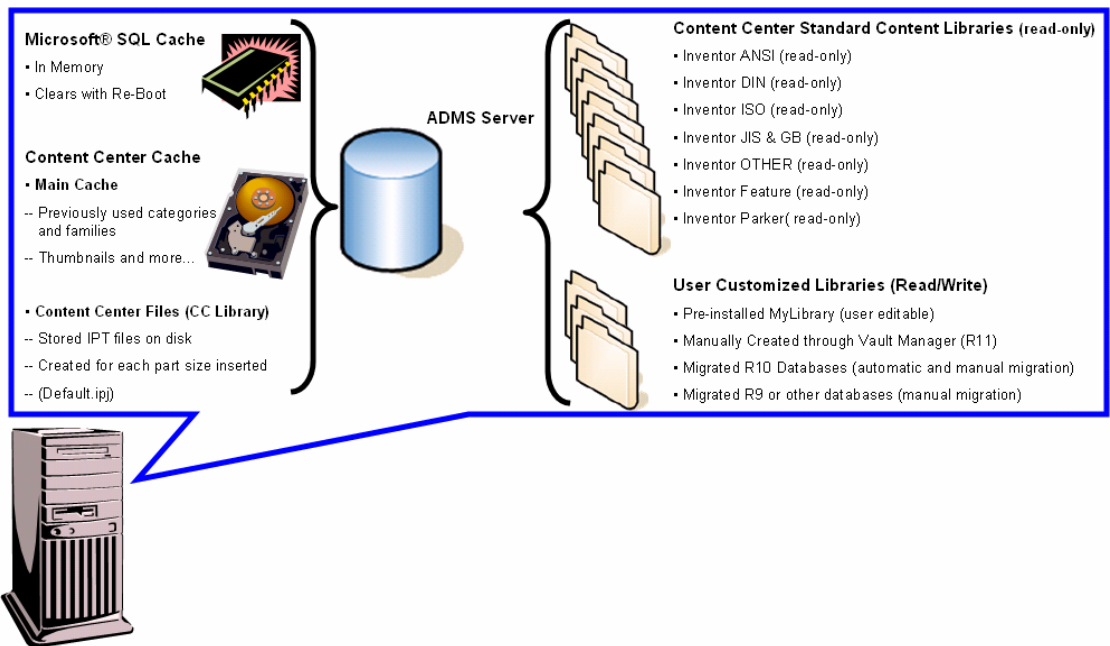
Microsoft® SQL Cache

• In Memory

• Clears with Re-Boot

Content Center Cache

• Main Cache

-- Previously used categories and families

-- Thumbnails and more...

• Content Center Files (CC Library)

-- Stored IPT files on disk

-- Created for each part size inserted

-- (Default.ipj)

ADMS Server

Content Center Standard Content Libraries (read-only)

• Inventor ANSI (read-only)

• Inventor DIN (read-only)

• Inventor ISO (read-only)

• Inventor JIS & GB (read-only)

• Inventor OTHER (read-only)

• Inventor Feature (read-only)

• Inventor Parker( read-only)

User Customized Libraries (Read/Write)

• Pre-installed MyLibrary (user editable)

• Manually Created through Vault Manager (R11)

• Migrated R10 Databases (automatic and manual migration)

• Migrated R9 or other databases (manual migration)